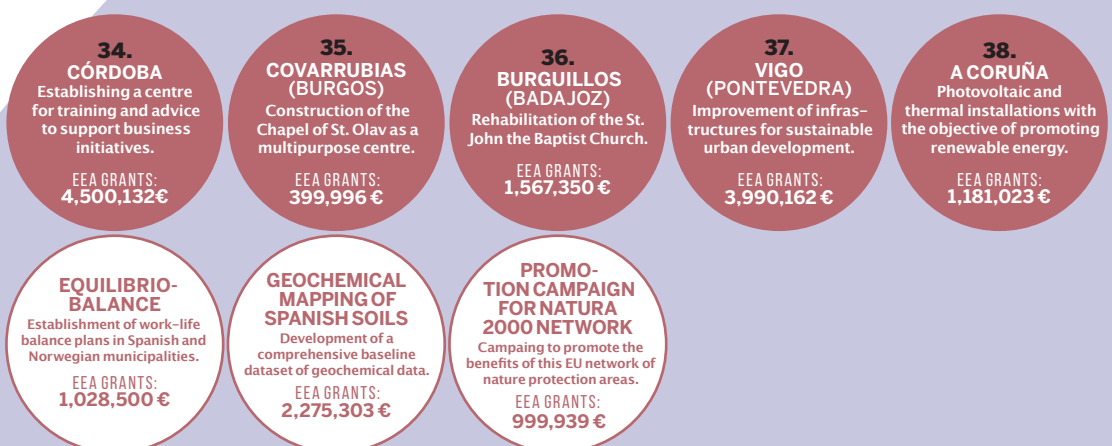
34.
CÓRDOBA
Establishing a centre for training and advice to support business initiatives.
EEA GRANTS:
4,500,132€

35.
COVARRUBIAS
(BURGOS)
Construction of the Chapel of St. Olav as a multipurpose centre.
EEA GRANTS:
399,996 €

36.
BURGUILLOS
(BADAJOZ)
Rehabilitation of the St. John the Baptist Church.
EEA GRANTS:
1,567,350 €

37.
VIGO
(PONTEVEDRA)
Improvement of infrastructures for sustainable urban development.
EEA GRANTS:
3,990,162 €

38.
A CORUÑA
Photovoltaic and thermal installations with the objective of promoting renewable energy.
EEA GRANTS:
1,181,023 €

EQUILIBRIO-BALANCE
Establishment of work-life balance plans in Spanish and Norwegian municipalities.
EEA GRANTS:
1,028,500 €

GEOCHEMICAL MAPPING OF SPANISH SOILS
Development of a comprehensive baseline dataset of geochemical data.
EEA GRANTS:
2,275,303 €

PROMOTION CAMPAIGN FOR NATURA 2000 NETWORK
Campaing to promote the benefits of this EU network of nature protection areas.
EEA GRANTS:
999,939 €